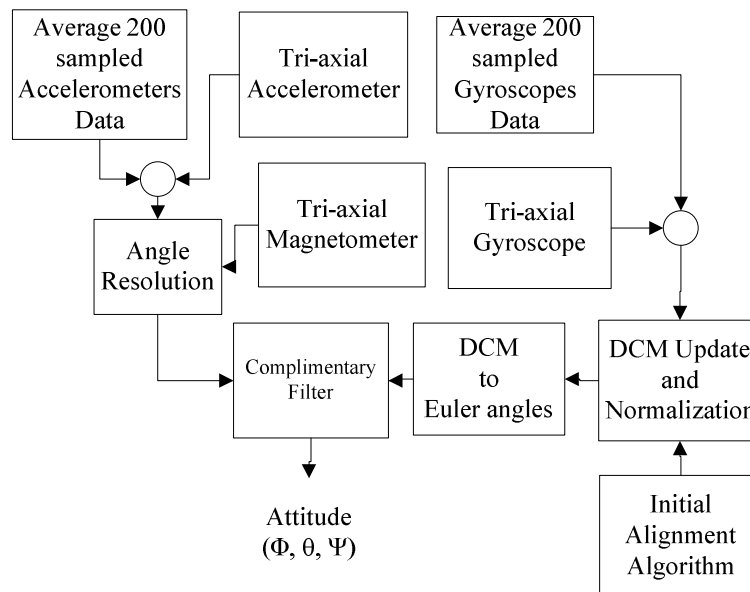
Average 200 sampled Accelerometers Data

Tri-axial Accelerometer

Average 200 sampled Gyroscopes Data

Tri-axial Magnetometer

Tri-axial Gyroscope

Angle Resolution

Complimentary Filter

DCM to Euler angles

DCM Update and Normalization

Initial Alignment Algorithm

Attitude ($\Phi$, $\theta$, $\Psi$)